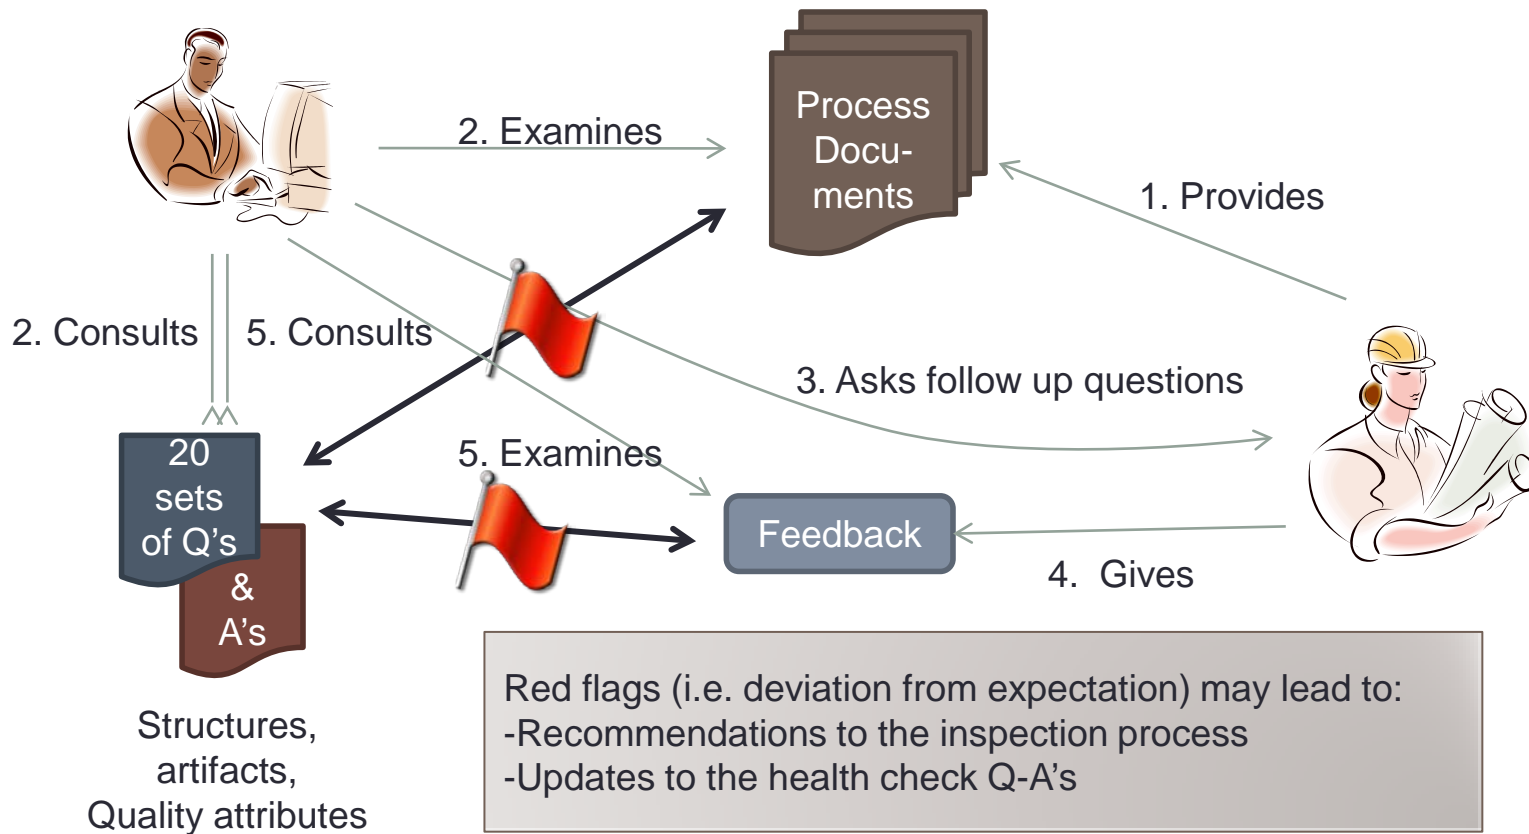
2. Examines

Process Documents

1. Provides

2. Consults

5. Consults

3. Asks follow up questions

20 sets of Q's

& A's

5. Examines

Feedback

4. Gives

Structures, artifacts, Quality attributes

Red flags (i.e. deviation from expectation) may lead to:
-Recommendations to the inspection process
-Updates to the health check Q-A's